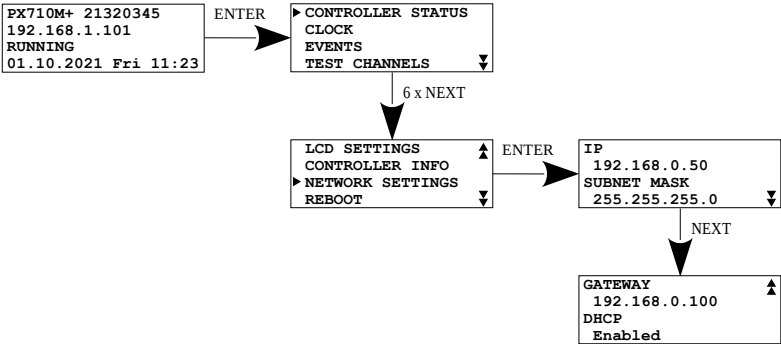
PX710M+ 21320345
192.168.1.101
RUNNING
01.10.2021 Fri 11:23

ENTER

CONTROLLER STATUS
CLOCK
EVENTS
TEST CHANNELS

6 x NEXT

LCD SETTINGS
CONTROLLER INFO
NETWORK SETTINGS
REBOOT

ENTER

IP
192.168.0.50
SUBNET MASK
255.255.255.0

NEXT

GATEWAY
192.168.0.100
DHCP
Enabled